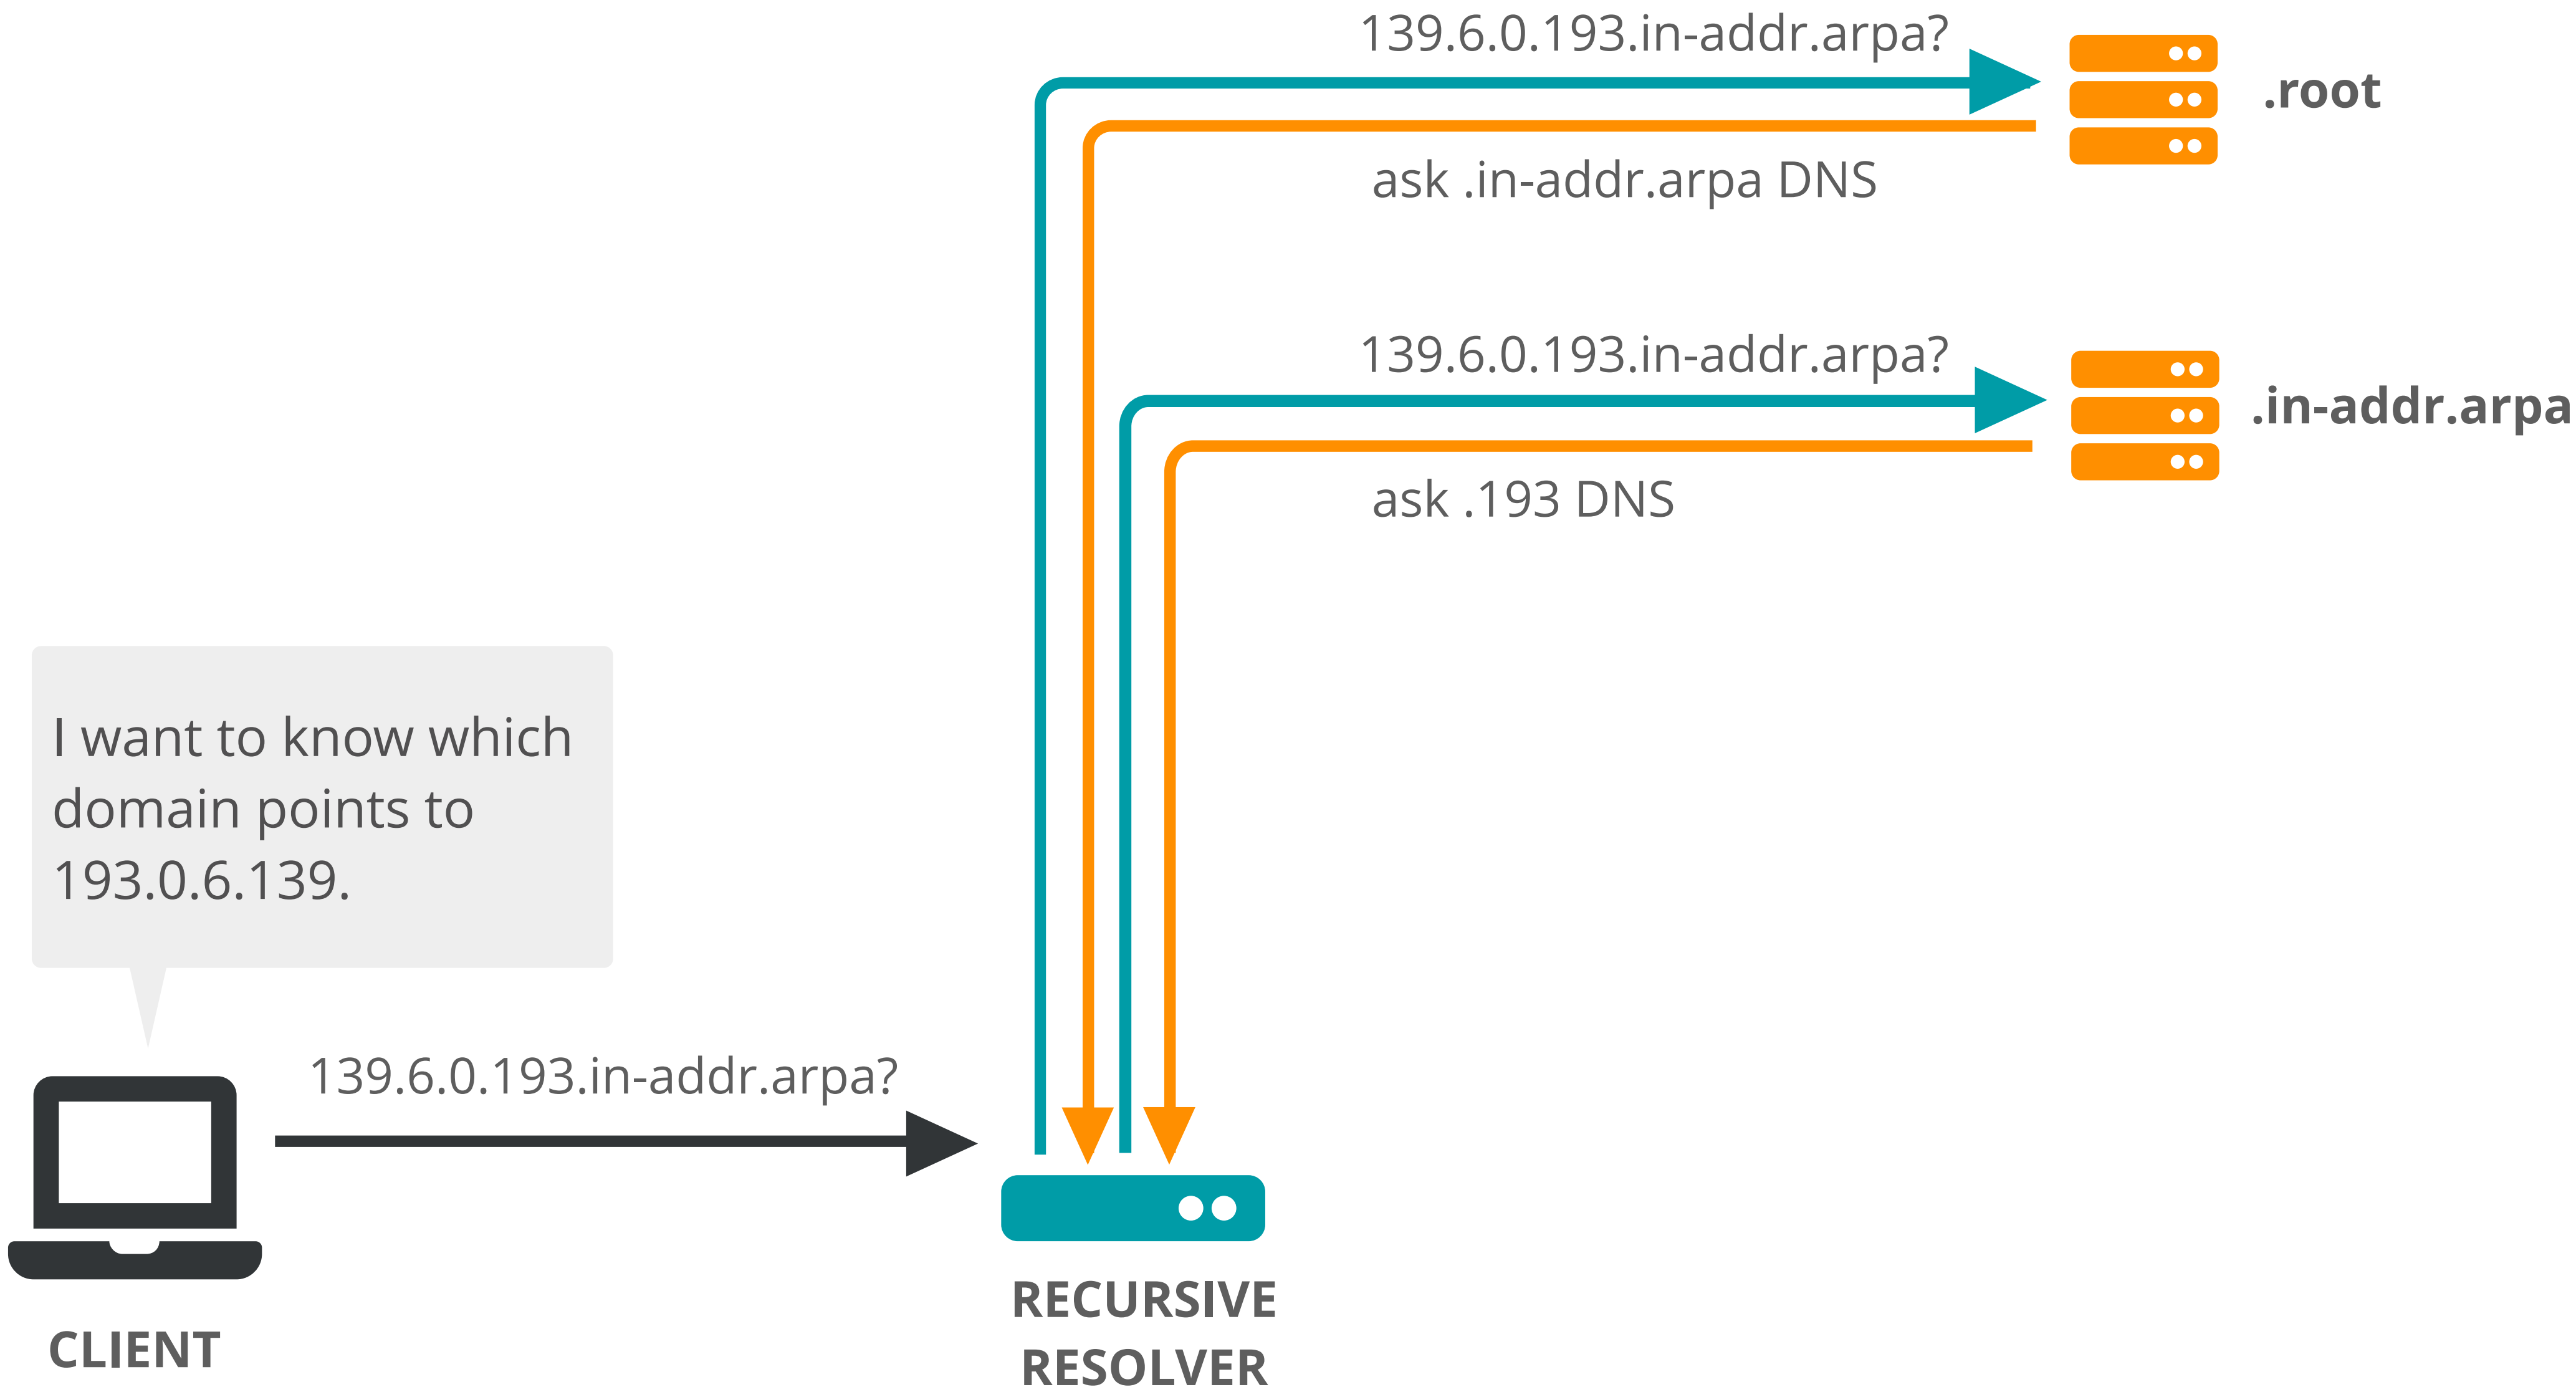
139.6.0.193.in-addr.arpa?

.root

ask .in-addr.arpa DNS

139.6.0.193.in-addr.arpa?

.in-addr.arpa

ask .193 DNS

I want to know which domain points to 193.0.6.139.

139.6.0.193.in-addr.arpa?

CLIENT

RECURSIVE RESOLVER